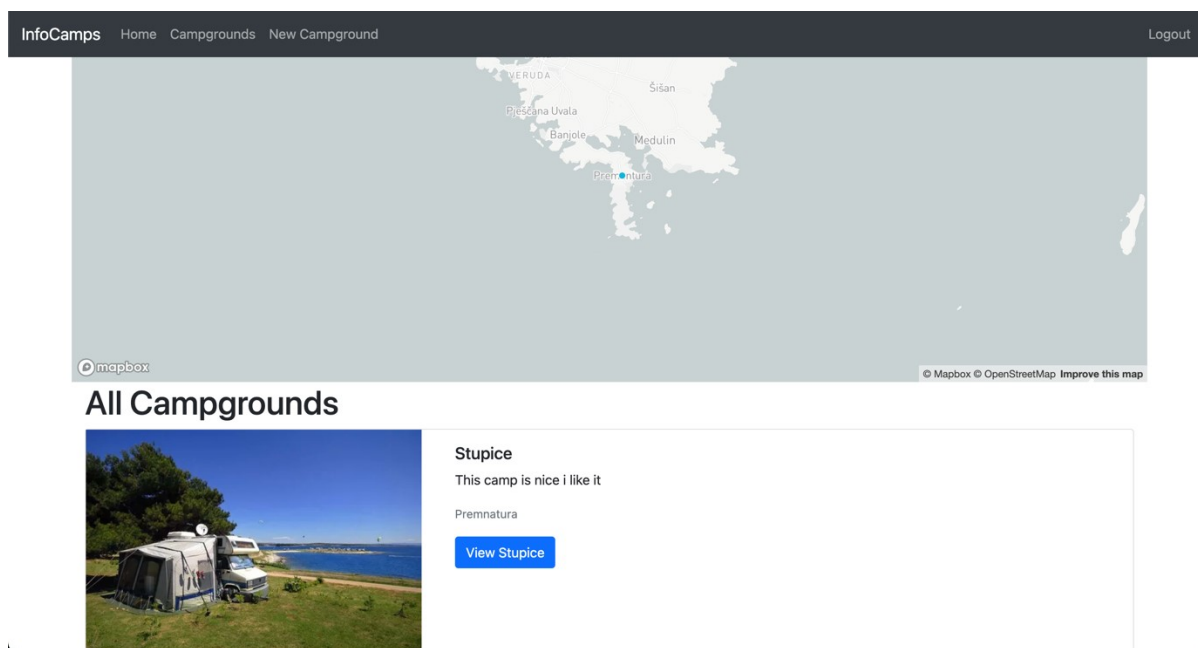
InfoCamps Home Campgrounds New Campground Logout

VERUDA
Šišan
Pješčana Uvala
Banjole
Medulin
Premantura

mapbox
© Mapbox © OpenStreetMap Improve this map

All Campgrounds

Stupice
This camp is nice i like it
Premnatura
View Stupice